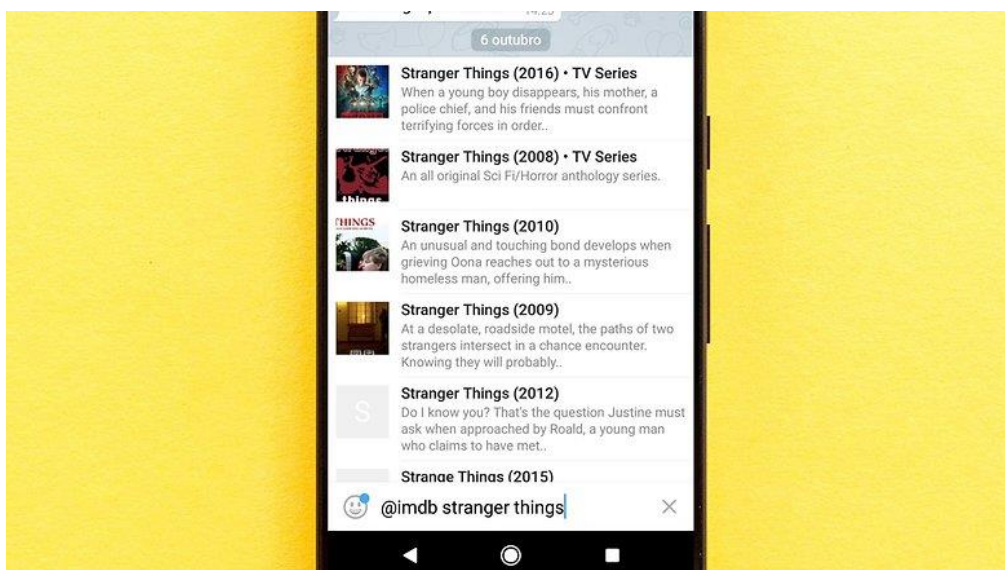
6 outubro

Stranger Things (2016) • TV Series
When a young boy disappears, his mother, a police chief, and his friends must confront terrifying forces in order..

Stranger Things (2008) • TV Series
An all original Sci Fi/Horror anthology series.

Stranger Things (2010)
An unusual and touching bond develops when grieving Oona reaches out to a mysterious homeless man, offering him..

Stranger Things (2009)
At a desolate, roadside motel, the paths of two strangers intersect in a chance encounter. Knowing they will probably..

S
Stranger Things (2012)
Do I know you? That's the question Justine must ask when approached by Roald, a young man who claims to have met..

Strange Things (2015)

@imdb stranger things